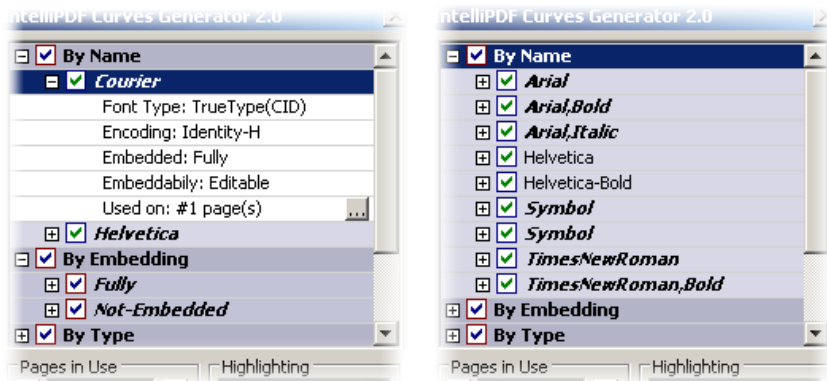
ntelliPDF Curves Generator 2.0

By Name
Courier
Font Type: TrueType(CID)
Encoding: Identity-H
Embedded: Fully
Embeddabily: Editable
Used on: #1 page(s) ...
Helvetica
By Embedding
Fully
Not-Embedded
By Type
Pages in Use
Highlighting

ntelliPDF Curves Generator 2.0

By Name
Arial
Arial,Bold
Arial,Italic
Helvetica
Helvetica-Bold
Symbol
Symbol
TimesNewRoman
TimesNewRoman,Bold
By Embedding
By Type
Pages in Use
Highlighting